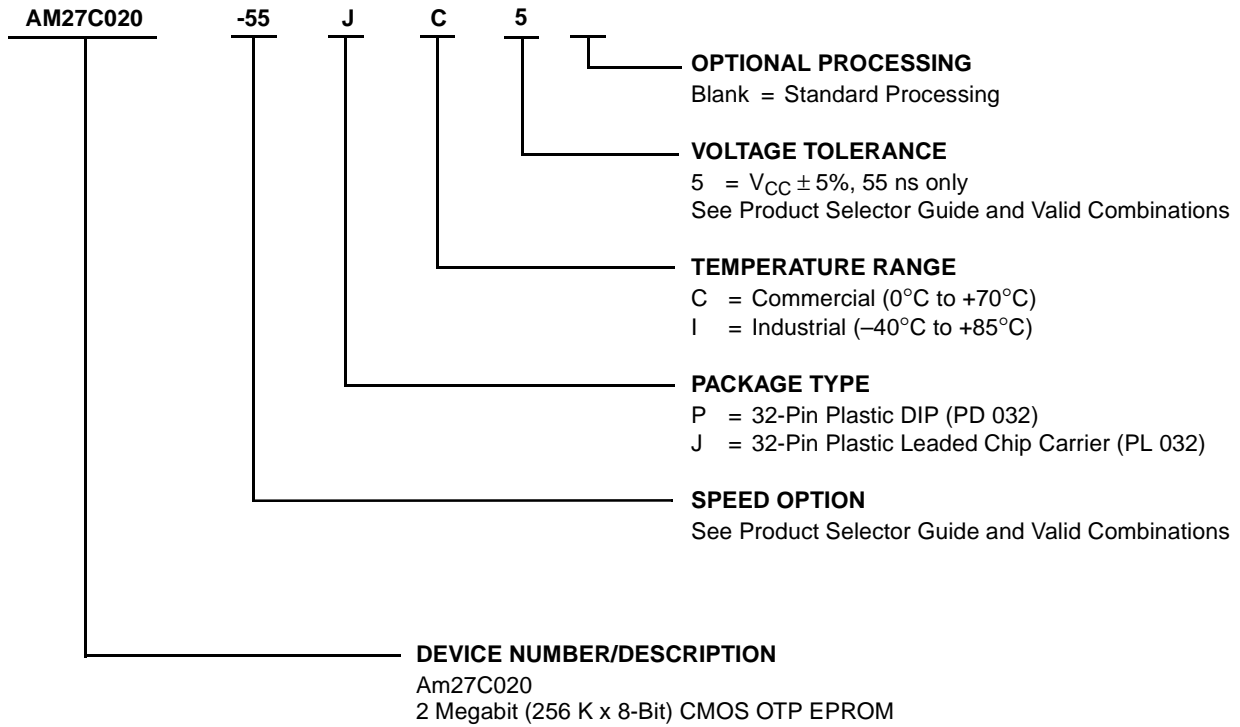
AM27C020 -55 J C 5

OPTIONAL PROCESSING
Blank = Standard Processing

VOLTAGE TOLERANCE
5 = $V_{CC} \pm 5\%$, 55 ns only
See Product Selector Guide and Valid Combinations

TEMPERATURE RANGE
C = Commercial (0°C to +70°C)
I = Industrial (–40°C to +85°C)

PACKAGE TYPE
P = 32-Pin Plastic DIP (PD 032)
J = 32-Pin Plastic Leaded Chip Carrier (PL 032)

SPEED OPTION
See Product Selector Guide and Valid Combinations

DEVICE NUMBER/DESCRIPTION
Am27C020
2 Megabit (256 K x 8-Bit) CMOS OTP EPROM